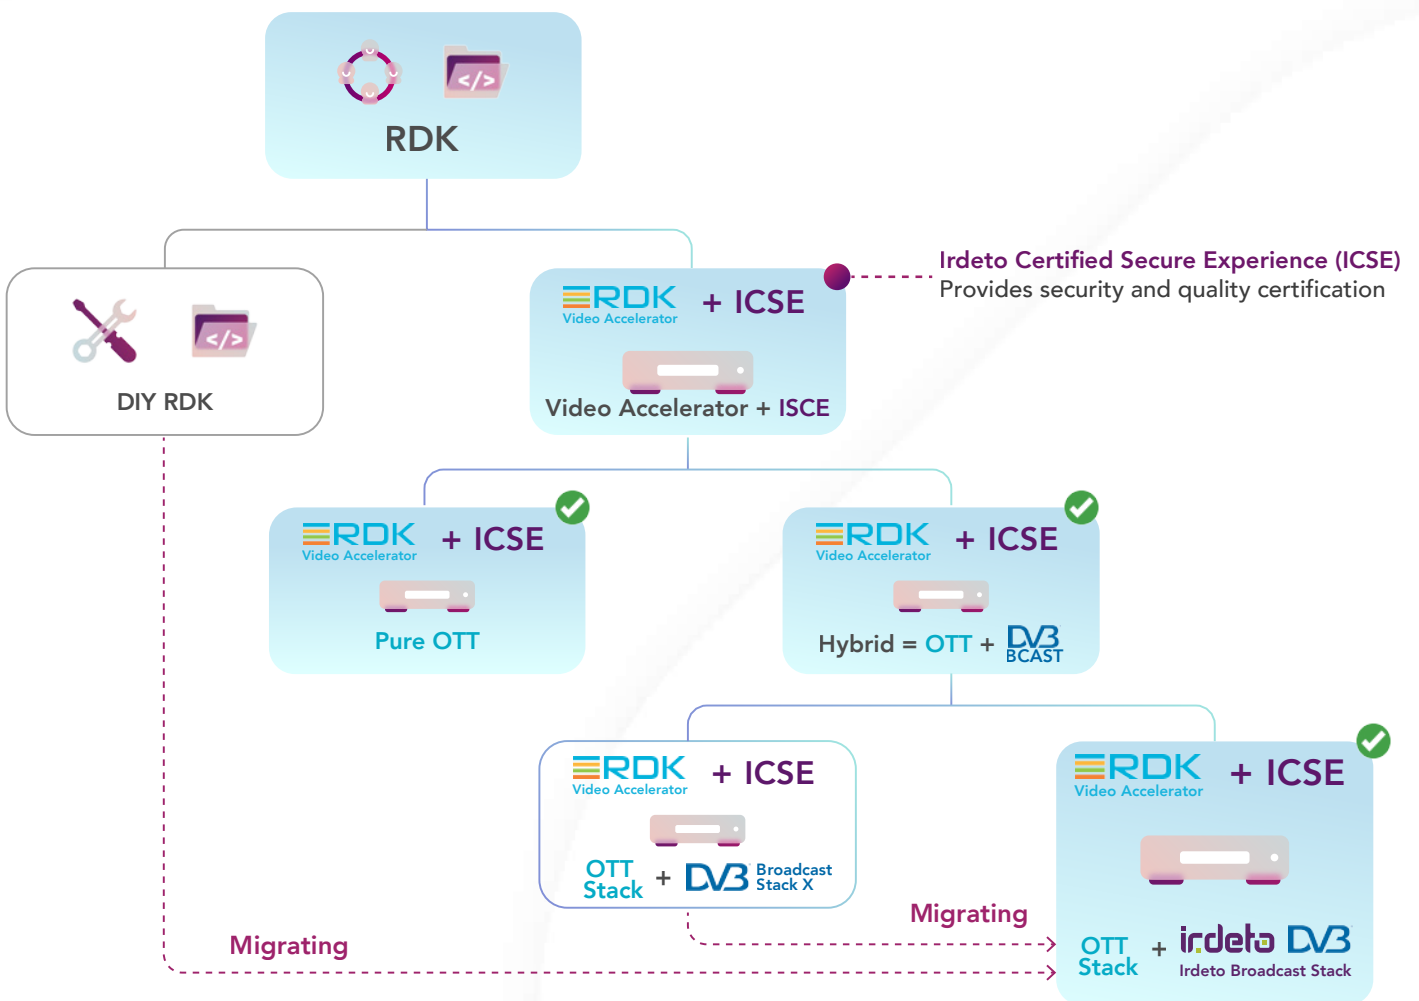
RDK

DIY RDK

RDK Video Accelerator + ICSE
Video Accelerator + ISCE

Irdeto Certified Secure Experience (ICSE)
Provides security and quality certification

RDK Video Accelerator + ICSE
Pure OTT

RDK Video Accelerator + ICSE
Hybrid = OTT + DVB BCAST

RDK Video Accelerator + ICSE
OTT Stack + DVB Broadcast Stack X

RDK Video Accelerator + ICSE
OTT Stack + irdeto DVB
Irdeto Broadcast Stack

Migrating

Migrating